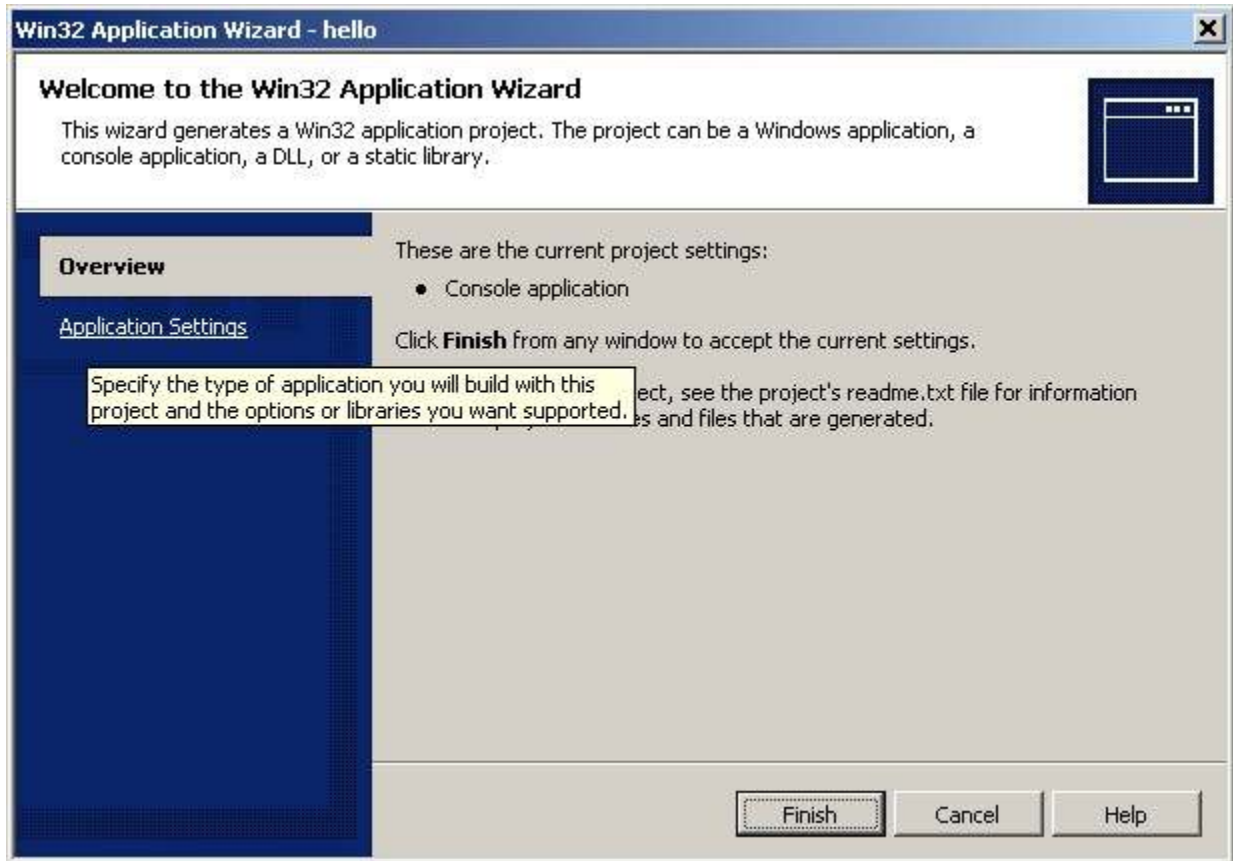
Win32 Application Wizard - hello

Welcome to the Win32 Application Wizard

This wizard generates a Win32 application project. The project can be a Windows application, a console application, a DLL, or a static library.

Overview

Application Settings

These are the current project settings:

- Console application

Click **Finish** from any window to accept the current settings.

Specify the type of application you will build with this project and the options or libraries you want supported.

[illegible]ect, see the project's readme.txt file for information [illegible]es and files that are generated.

Finish

Cancel

Help